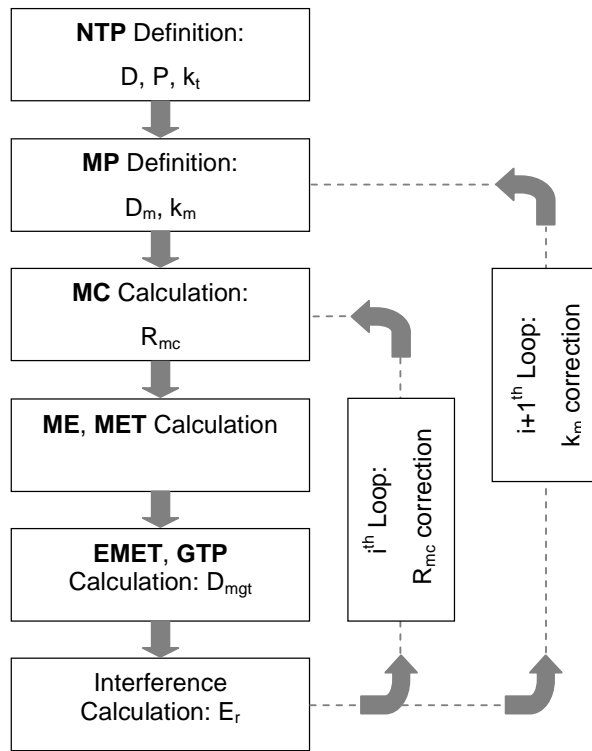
**NTP** Definition:
D, P, $k_t$

**MP** Definition:
$D_m$, $k_m$

**MC** Calculation:
$R_{mc}$

**ME**, **MET** Calculation

**EMET**, **GTP** Calculation: $D_{mgt}$

Interference Calculation: $E_r$

$i^{th}$ Loop: $R_{mc}$ correction

$i+1^{th}$ Loop: $k_m$ correction